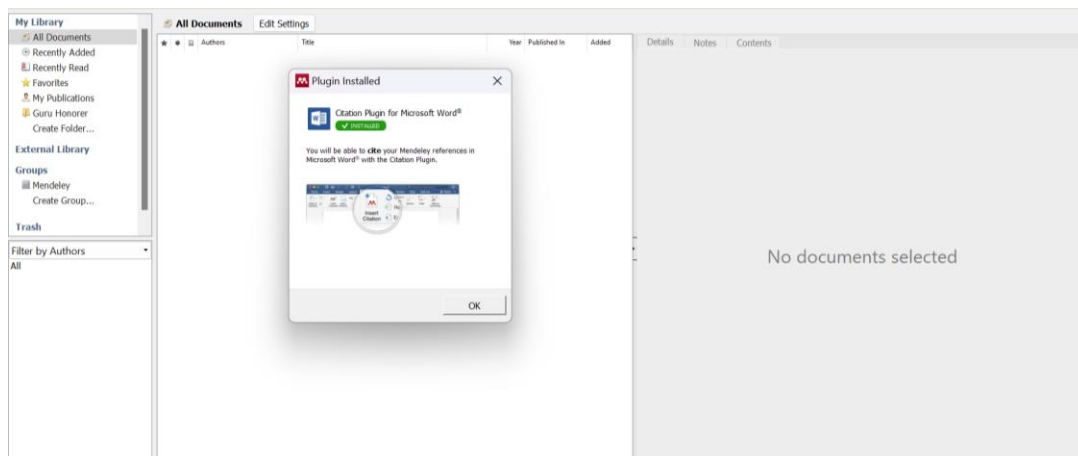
My Library
All Documents
Recently Added
Recently Read
Favorites
My Publications
Guru Honorer
Create Folder...

External Library

Groups
Mendeley
Create Group...

Trash

Filter by Authors
All

All Documents
Edit Settings

Authors
Title
Year
Published In
Added

Plugin Installed

Citation Plugin for Microsoft Word®
INSTALLED

You will be able to **cite** your Mendeley references in Microsoft Word® with the Citation Plugin.

Insert Citation

OK

Details
Notes
Contents

No documents selected